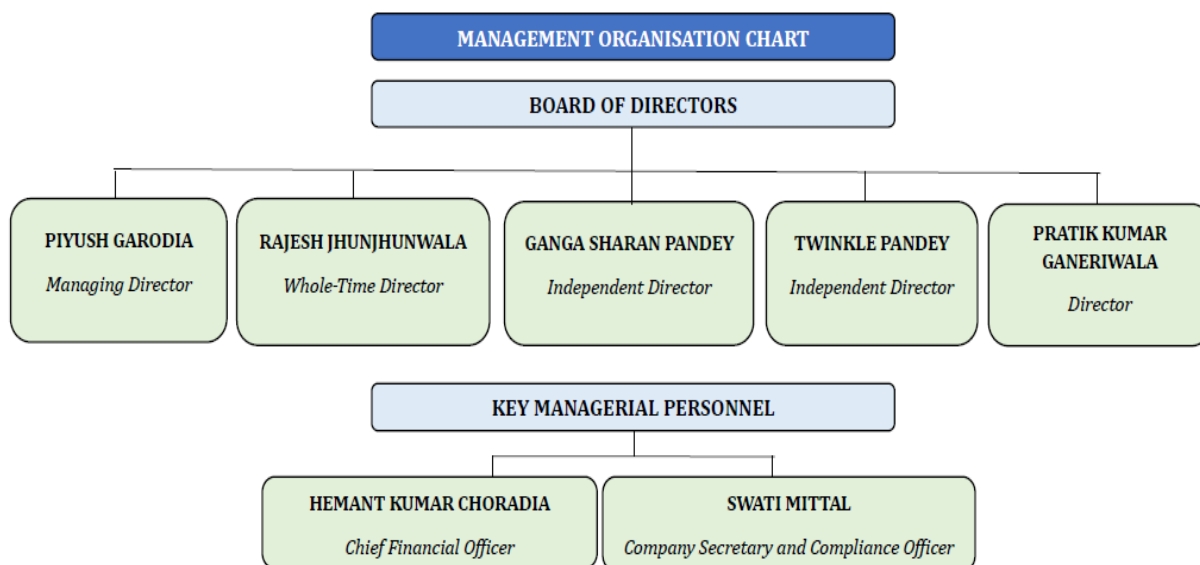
MANAGEMENT ORGANISATION CHART

BOARD OF DIRECTORS

PIYUSH GARODIA
Managing Director

RAJESH JHUNJHUNWALA
Whole-Time Director

GANGA SHARAN PANDEY
Independent Director

TWINKLE PANDEY
Independent Director

PRATIK KUMAR GANERIWALA
Director

KEY MANAGERIAL PERSONNEL

HEMANT KUMAR CHORADIA
Chief Financial Officer

SWATI MITTAL
Company Secretary and Compliance Officer